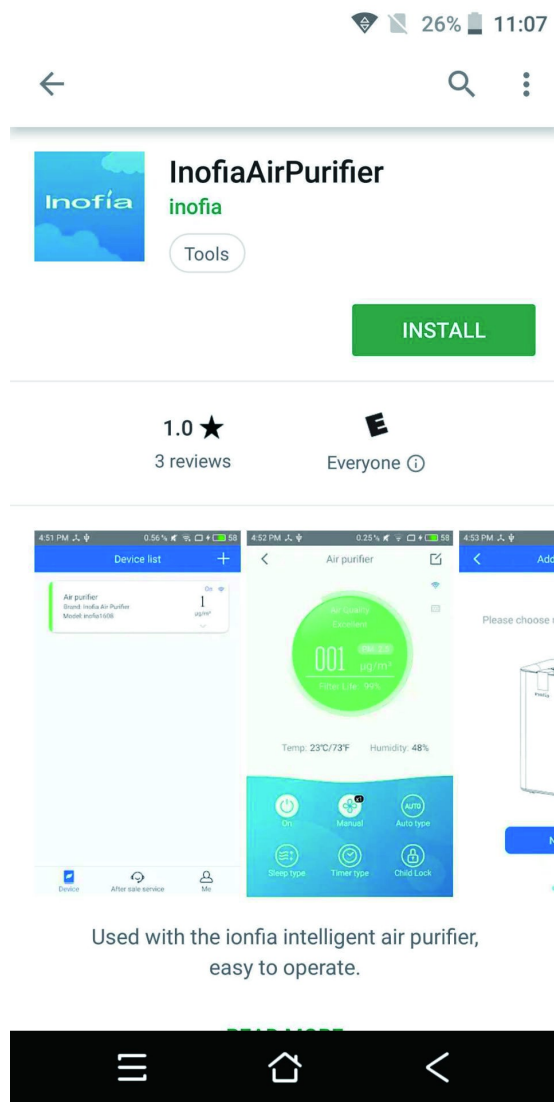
26% 11:07

Inofia

InofiaAirPurifier
inofia
Tools

INSTALL

1.0 ★
3 reviews

E
Everyone ⓘ

4:51 PM 0.56% 58
Device list +
Air purifier
Brand: Inofia Air Purifier
Model: inofia1608
On
1
μg/m³
Device After sale service Me

4:52 PM 0.25% 58
Air purifier
Air Quality
Excellent
001 PM 2.5 μg/m³
Filter Life: 99%
Temp: 23°C/73°F Humidity: 48%
On Manual Auto type
Sleep type Timer type Child Lock

4:53 PM
Add
Please choose
inofia

Used with the ionfia intelligent air purifier, easy to operate.

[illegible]